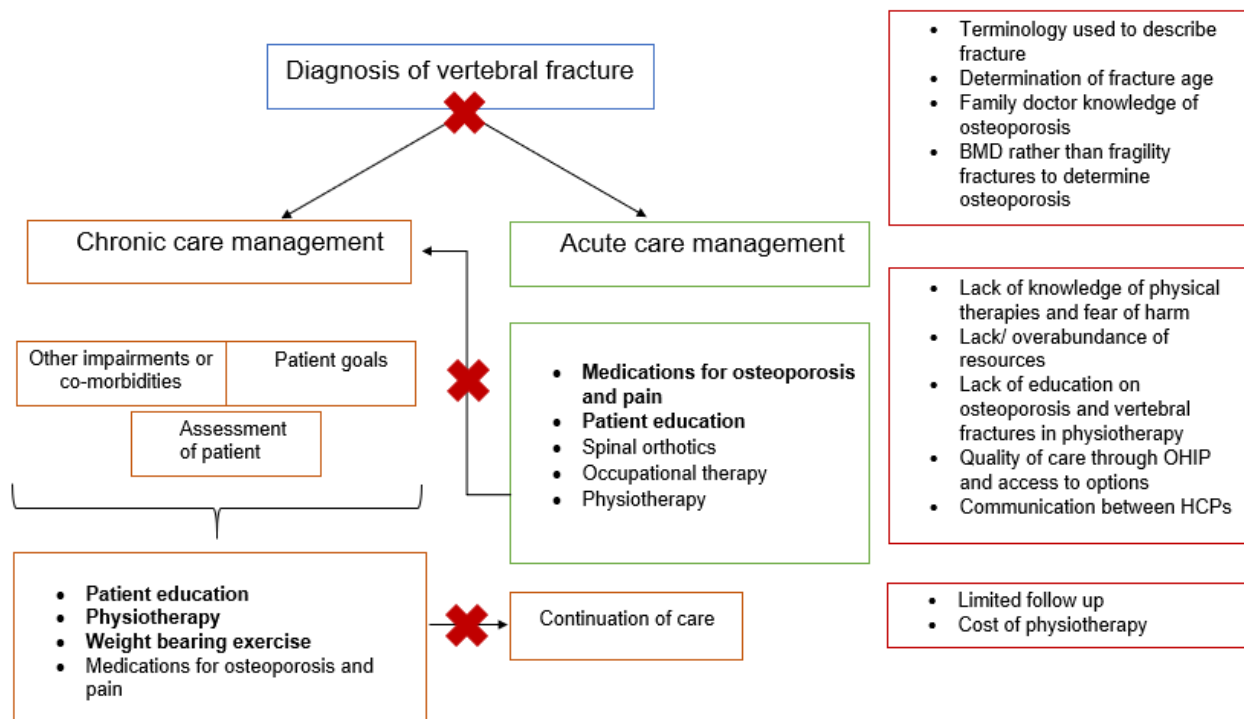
Diagnosis of vertebral fracture

- Terminology used to describe fracture
- Determination of fracture age
- Family doctor knowledge of osteoporosis
- BMD rather than fragility fractures to determine osteoporosis

Chronic care management

Acute care management

- Lack of knowledge of physical therapies and fear of harm
- Lack/ overabundance of resources
- Lack of education on osteoporosis and vertebral fractures in physiotherapy
- Quality of care through OHIP and access to options
- Communication between HCPs

Other impairments or co-morbidities

Patient goals

Assessment of patient

- **Medications for osteoporosis and pain**
- **Patient education**
- Spinal orthotics
- Occupational therapy
- Physiotherapy

- **Patient education**
- **Physiotherapy**
- **Weight bearing exercise**
- Medications for osteoporosis and pain

Continuation of care

- Limited follow up
- Cost of physiotherapy